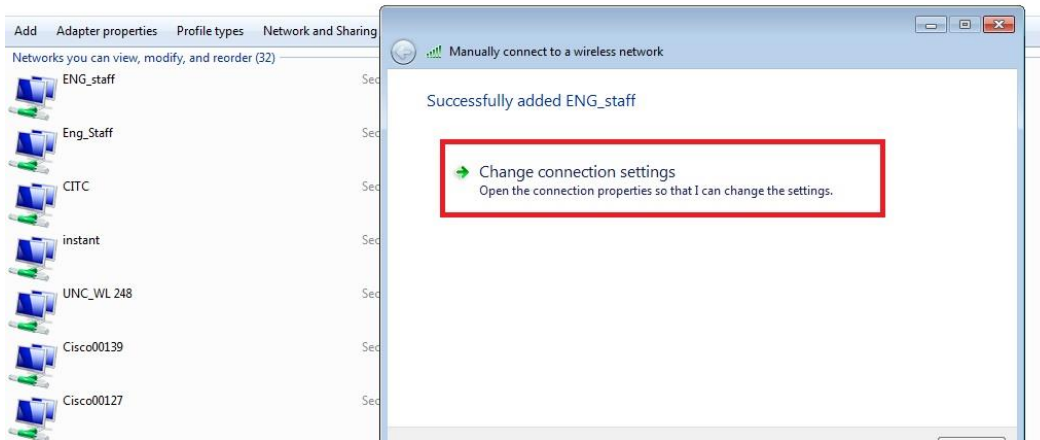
Add Adapter properties Profile types Network and Sharing

Networks you can view, modify, and reorder (32)

ENG_staff Sec

Eng_Staff Sec

CITC Sec

instant Sec

UNC_WL 248 Sec

Cisco00139 Sec

Cisco00127 Sec

Manually connect to a wireless network

Successfully added ENG_staff

Change connection settings
Open the connection properties so that I can change the settings.